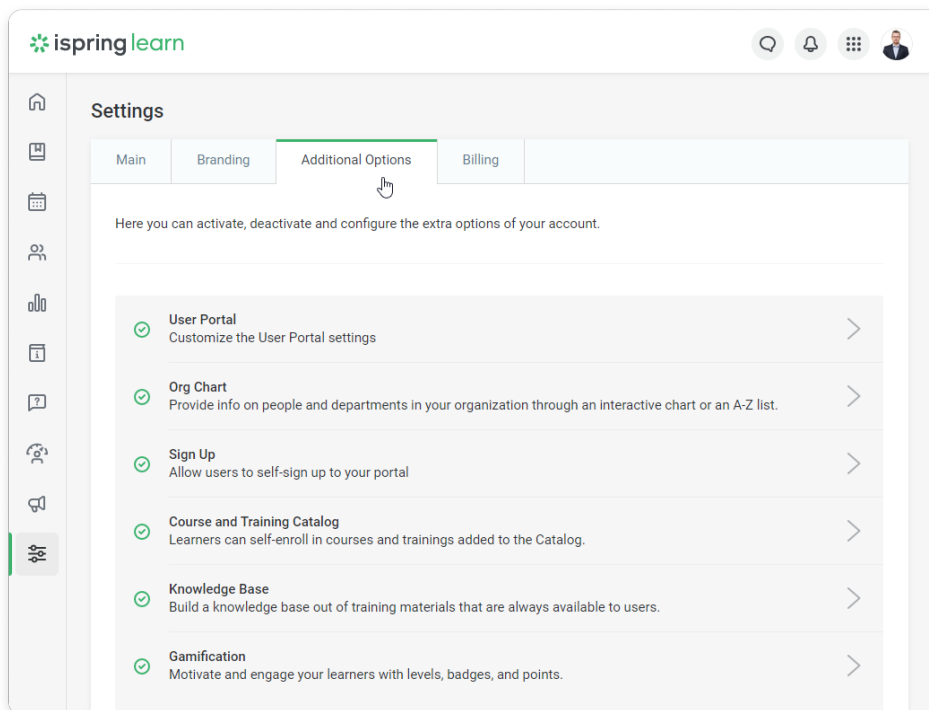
ispring learn

Settings

Main | Branding | Additional Options | Billing

Here you can activate, deactivate and configure the extra options of your account.

User Portal
Customize the User Portal settings

Org Chart
Provide info on people and departments in your organization through an interactive chart or an A-Z list.

Sign Up
Allow users to self-sign up to your portal

Course and Training Catalog
Learners can self-enroll in courses and trainings added to the Catalog.

Knowledge Base
Build a knowledge base out of training materials that are always available to users.

Gamification
Motivate and engage your learners with levels, badges, and points.